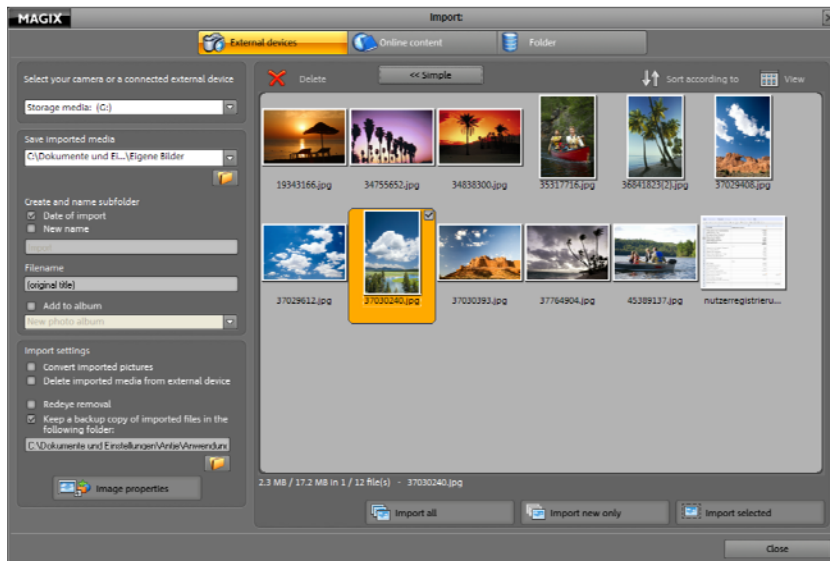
MAGIX

Import

External devices

Online content

Folder

Select your camera or a connected external device

Storage media: (C:)

Save imported media

C:\Dokumente und Ei...\Eigene Bilder

Create and name subfolder

Date of import

New name

Import

Filename

(original title)

Add to album

New photo album

Import settings

Convert imported pictures

Delete imported media from external device

Redeye removal

Keep a backup copy of imported files in the following folder:

C:\Dokumente und Einstellungen\Antje\Anwendun

Image properties

Delete

<< Simple

Sort according to

View

19343166.jpg

34755652.jpg

34838300.jpg

35317716.jpg

36841823(2).jpg

37029408.jpg

37029612.jpg

37030240.jpg

37030393.jpg

37764904.jpg

45389137.jpg

nutzerregistrieru...

2.3 MB / 17.2 MB in 1 / 12 file(s) - 37030240.jpg

Import all

Import new only

Import selected

Close